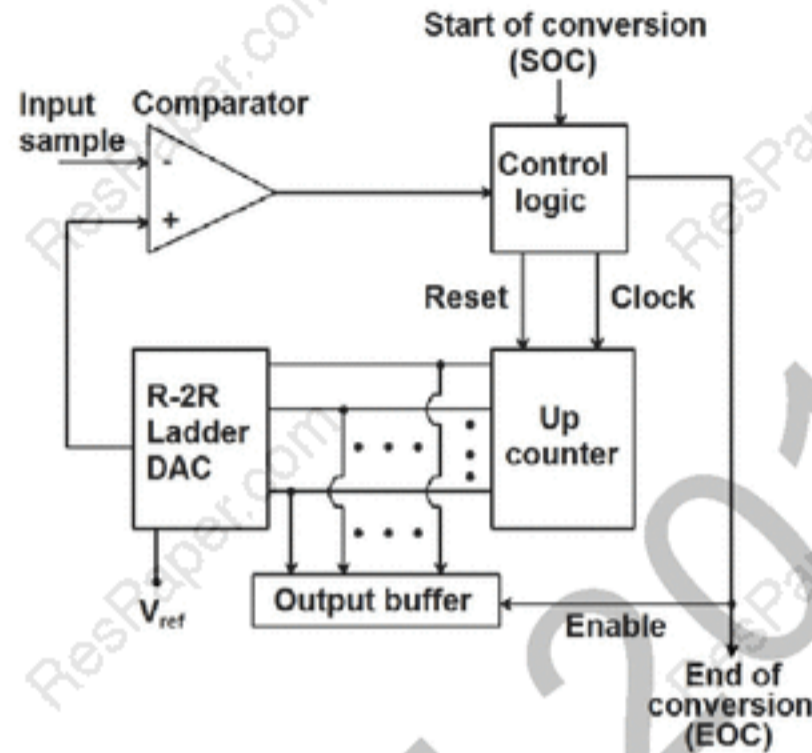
Start of conversion (SOC)

Input sample

Comparator

-

+

Control logic

Reset

Clock

R-2R Ladder DAC

Up counter

$V_{ref}$

Output buffer

Enable

End of conversion (EOC)

ResPaper.com

ResPaper.com

ResPaper.com

ResPaper.com

ResPaper.com

ResPaper.com